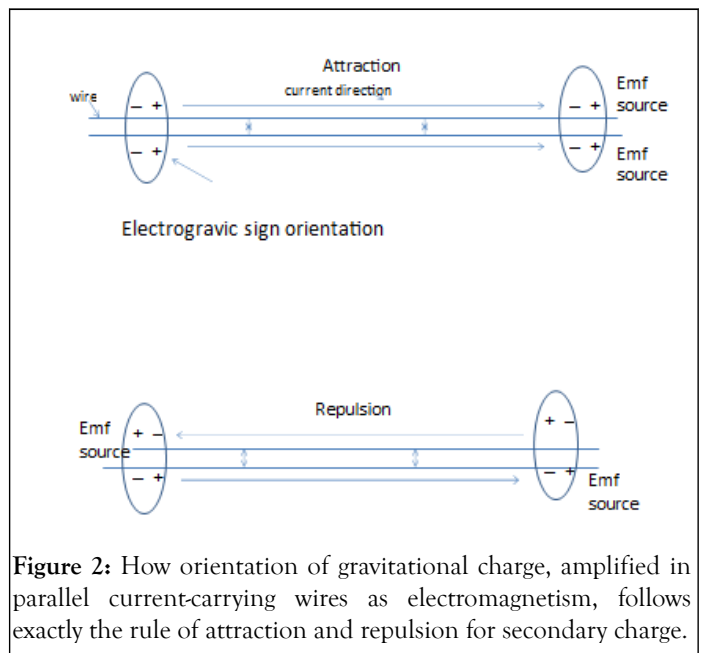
Attraction

wire

current direction

– +

– +

– +

– +

Emf source

Emf source

Electrogravic sign orientation

Repulsion

Emf source

+ –

– +

+ –

– +

Emf source

**Figure 2:** How orientation of gravitational charge, amplified in parallel current-carrying wires as electromagnetism, follows exactly the rule of attraction and repulsion for secondary charge.